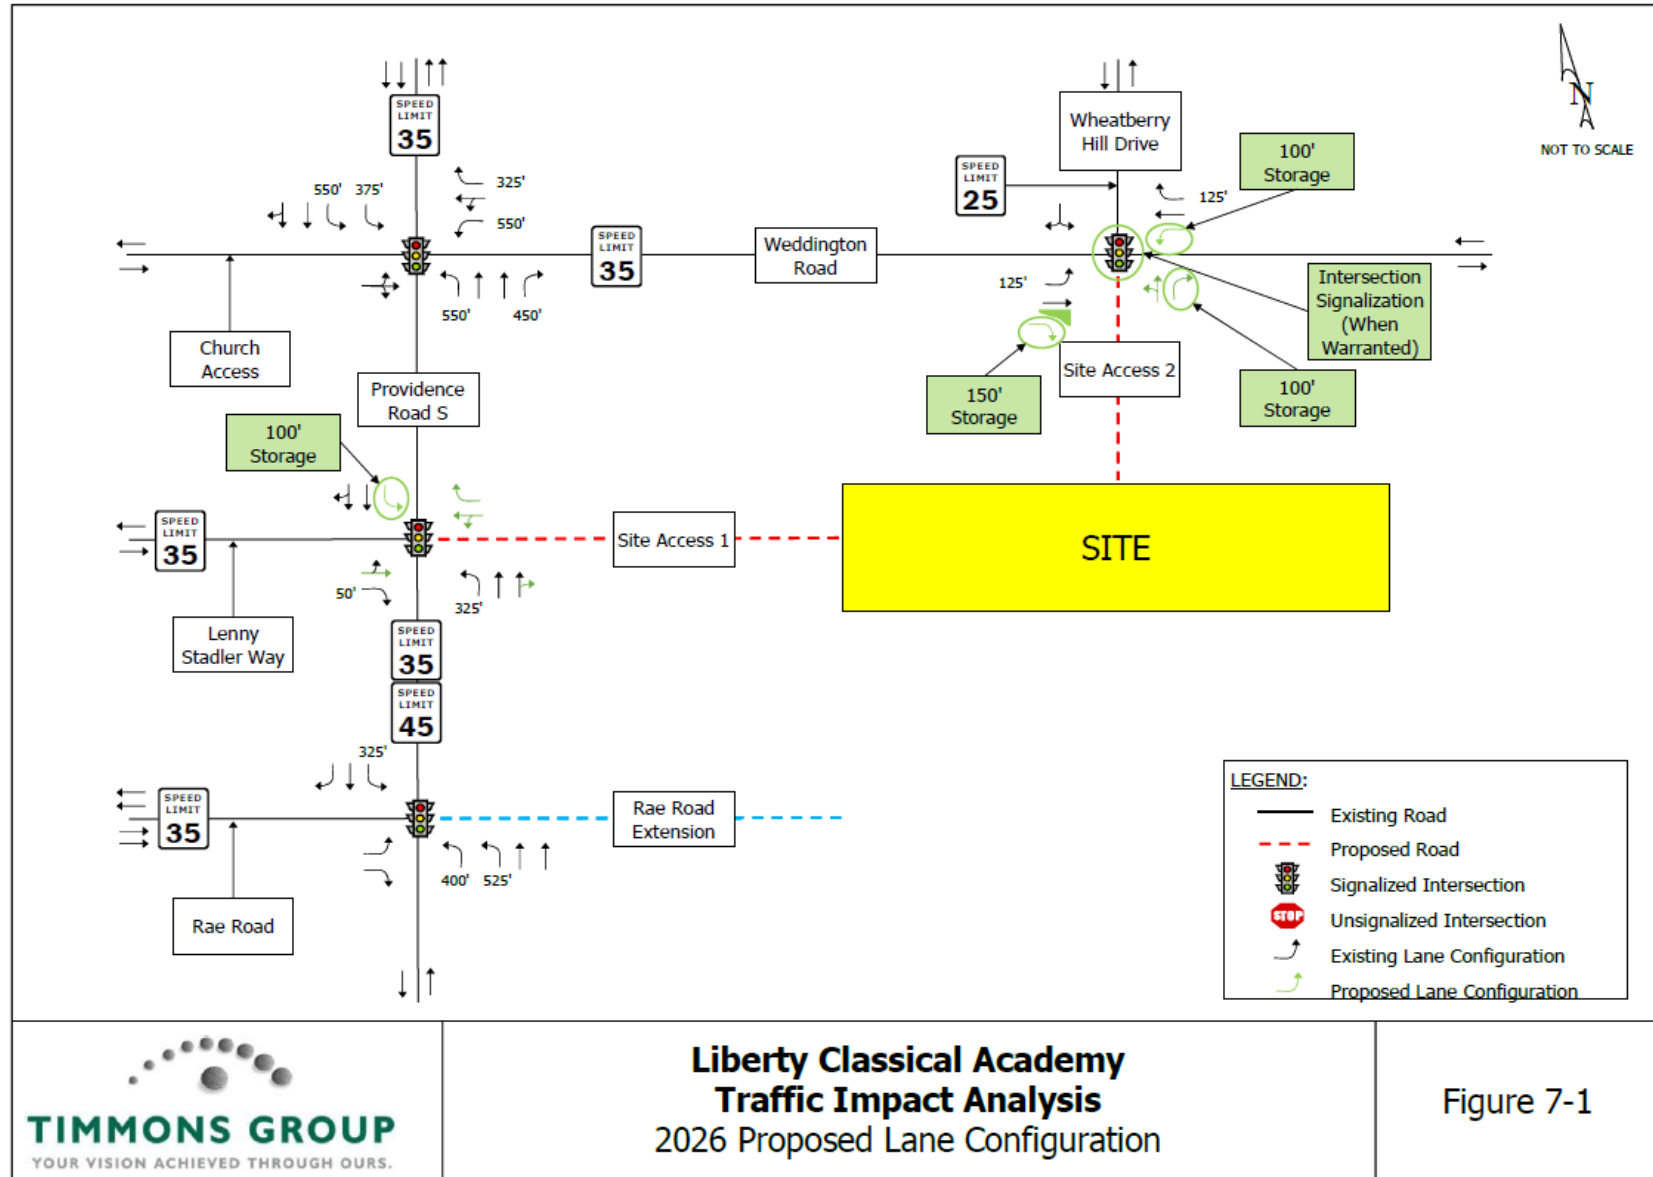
SPEED LIMIT 35

550' 375'

325'

550'

550' 450'

SPEED LIMIT 35

Weddington Road

Wheatberry Hill Drive

SPEED LIMIT 25

125'

100' Storage

N

NOT TO SCALE

Intersection Signalization (When Warranted)

125'

Site Access 2

150' Storage

100' Storage

Church Access

Providence Road S

100' Storage

SPEED LIMIT 35

Site Access 1

SITE

50'

325'

Lenny Stadler Way

SPEED LIMIT 35

SPEED LIMIT 45

325'

SPEED LIMIT 35

Rae Road Extension

400' 525'

Rae Road

LEGEND:

Existing Road

Proposed Road

Signalized Intersection

STOP

Unsignalized Intersection

Existing Lane Configuration

Proposed Lane Configuration

TIMMONS GROUP

YOUR VISION ACHIEVED THROUGH OURS.

Liberty Classical Academy
Traffic Impact Analysis
2026 Proposed Lane Configuration

Figure 7-1